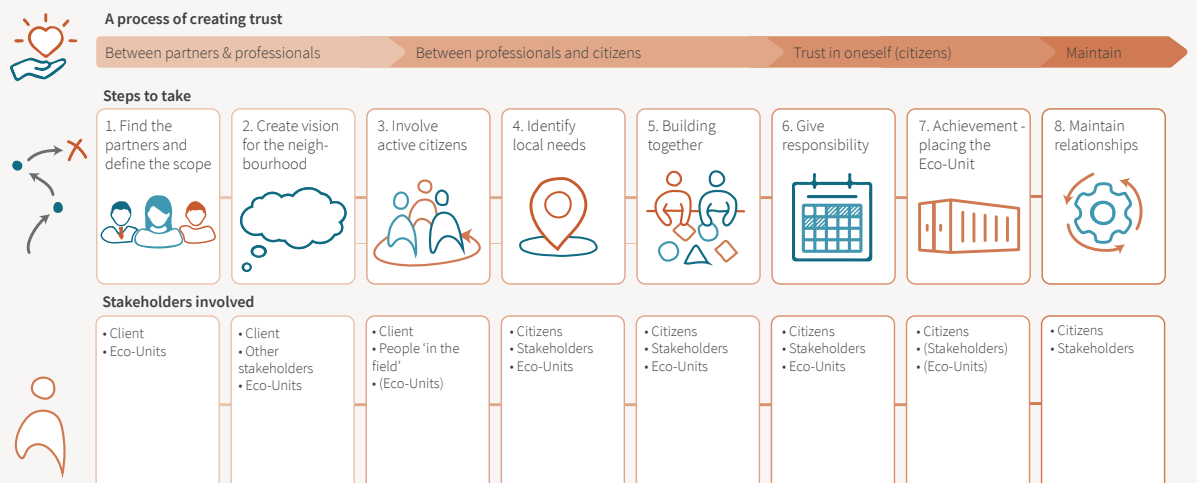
A process of creating trust

Between partners & professionals | Between professionals and citizens | Trust in oneself (citizens) | Maintain

Steps to take

| 1. Find the partners and define the scope | 2. Create vision for the neighbourhood | 3. Involve active citizens | 4. Identify local needs | 5. Building together | 6. Give responsibility | 7. Achievement - placing the Eco-Unit | 8. Maintain relationships |
|---|---|---|---|---|---|---|---|

Stakeholders involved

| • Client<br>• Eco-Units | • Client<br>• Other stakeholders<br>• Eco-Units | • Client<br>• People 'in the field'<br>• (Eco-Units) | • Citizens<br>• Stakeholders<br>• Eco-Units | • Citizens<br>• Stakeholders<br>• Eco-Units | • Citizens<br>• Stakeholders<br>• Eco-Units | • Citizens<br>• (Stakeholders)<br>• (Eco-Units) | • Citizens<br>• Stakeholders |
|---|---|---|---|---|---|---|---|